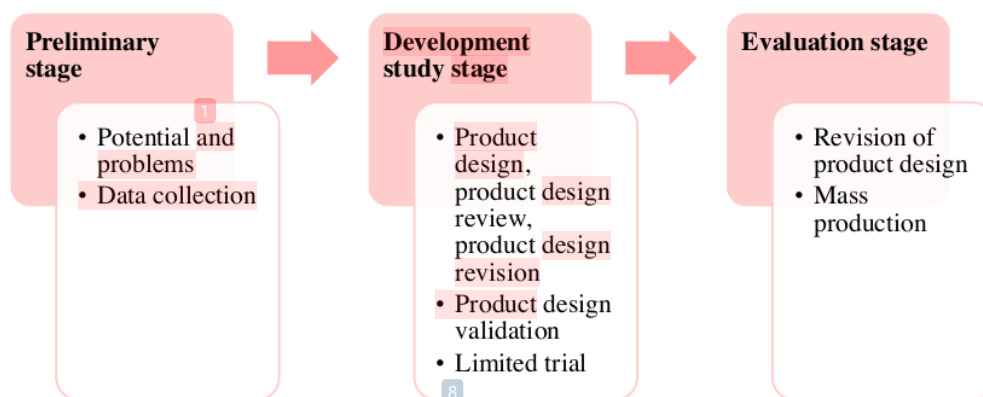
Preliminary stage

1

- Potential and problems
- Data collection

Development study stage

- Product design, product design review, product design revision
- Product design validation
- Limited trial

8

Evaluation stage

- Revision of product design
- Mass production